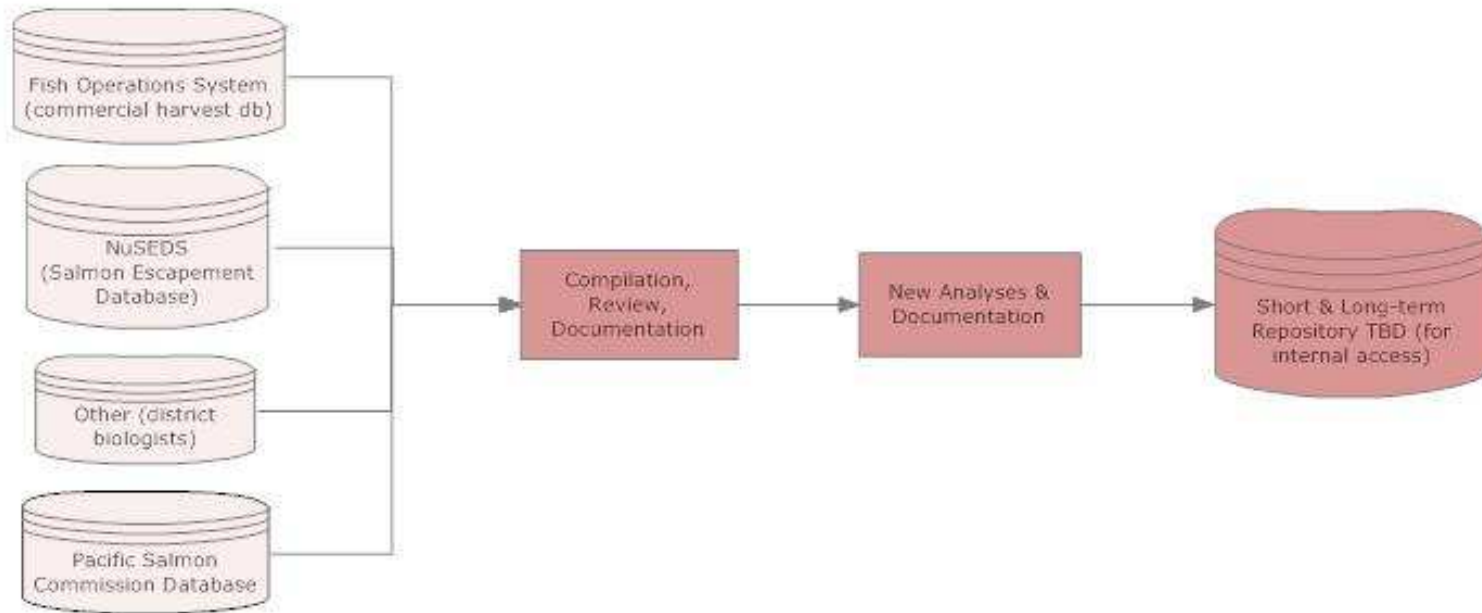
Fish Operations System (commercial harvest db)

NuSEDS (Salmon Escapement Database)

Other (district biologists)

Pacific Salmon Commission Database

Compilation, Review, Documentation

New Analyses & Documentation

Short & Long-term Repository TBD (for internal access)